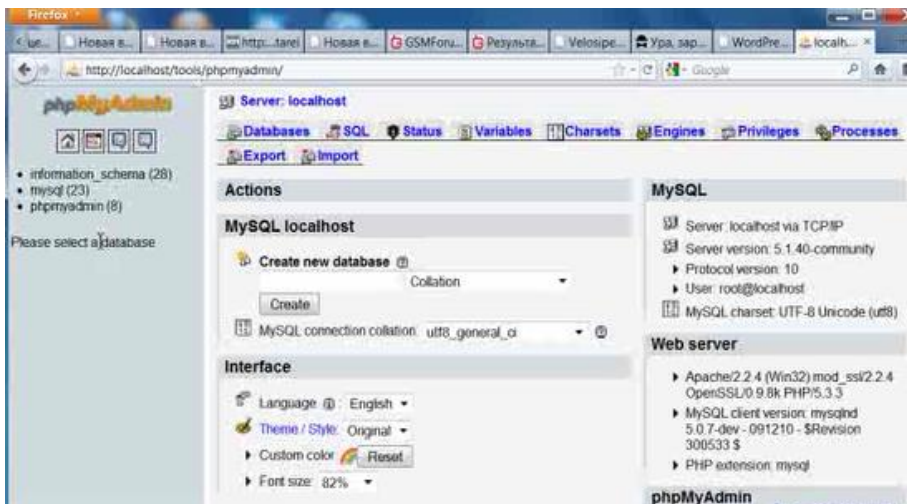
Firefox

ue... | Новая в... | Новая в... | http:...tarei | Новая в... | GSMForu... | Результа... | Velosipe... | Уpa, зар... | WordPre... | localh... ×

http://localhost/tools/phpmyadmin/

Google

phpMyAdmin

• information_schema (28)
• mysql (23)
• phpmyadmin (8)

Please select a database

Server: localhost

Databases | SQL | Status | Variables | Charsets | Engines | Privileges | Processes | Export | Import

Actions

MySQL localhost

Create new database

Collation

Create

MySQL connection collation: utf8_general_ci

Interface

Language: English

Theme / Style: Original

Custom color: Reset

Font size: 82%

MySQL

Server: localhost via TCP/IP

Server version: 5.1.40-community

Protocol version: 10

User: root@localhost

MySQL charset: UTF-8 Unicode (utf8)

Web server

Apache/2.2.4 (Win32) mod_ssl/2.2.4 OpenSSL/0.9.8k PHP/5.3.3

MySQL client version: mysqlnd 5.0.7-dev - 091210 - $Revision: 300533 $

PHP extension: mysql

phpMyAdmin